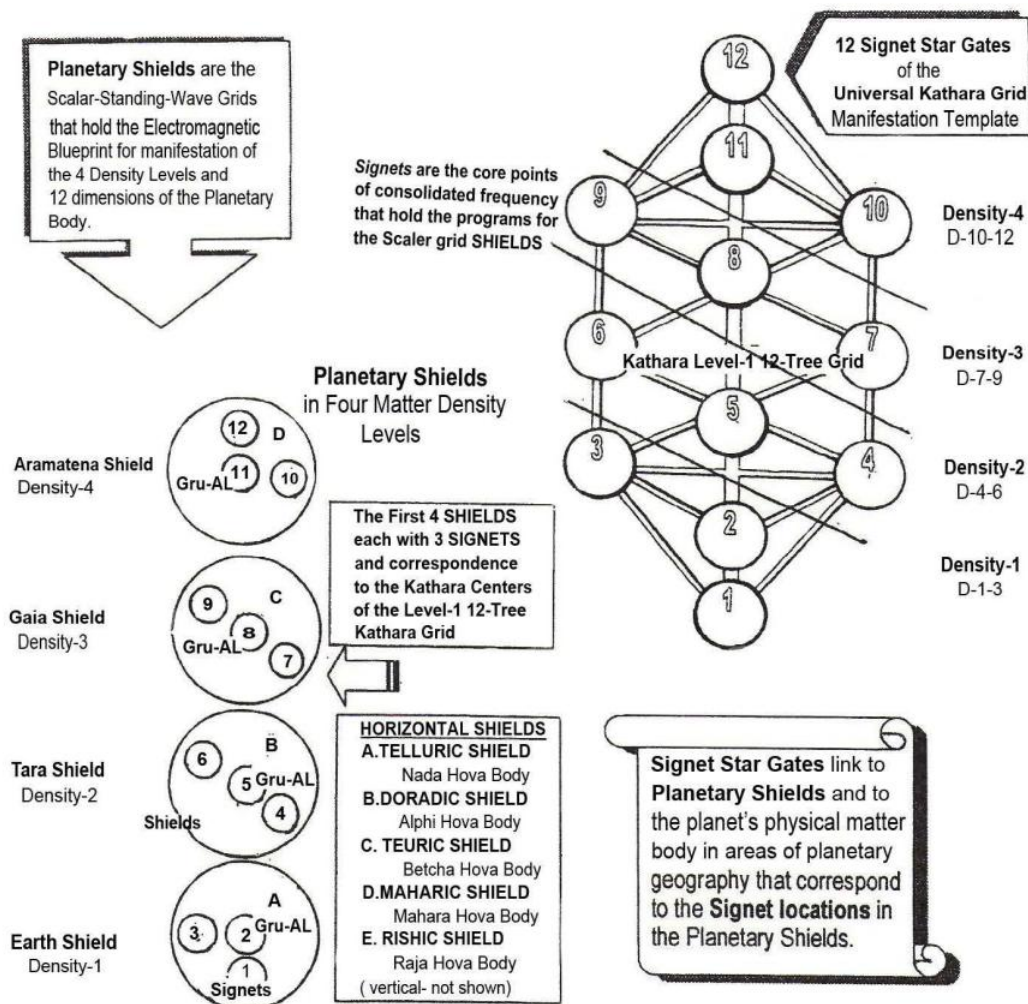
Planetary Shields are the Scalar-Standing-Wave Grids that hold the Electromagnetic Blueprint for manifestation of the 4 Density Levels and 12 dimensions of the Planetary Body.

12 Signet Star Gates of the Universal Kathara Grid Manifestation Template

Signets are the core points of consolidated frequency that hold the programs for the Scaler grid SHIELDS

12
11
9
10
8
6
7
Kathara Level-1 12-Tree Grid
5
3
4
2
1

Density-4
D-10-12

Density-3
D-7-9

Density-2
D-4-6

Density-1
D-1-3

Planetary Shields
in Four Matter Density Levels

Aramatena Shield
Density-4
12 D
Gru-AL 11 10

The First 4 SHIELDS each with 3 SIGNETS and correspondence to the Kathara Centers of the Level-1 12-Tree Kathara Grid

Gaia Shield
Density-3
9 C
Gru-AL 8
7

Tara Shield
Density-2
6 B
5 Gru-AL
4
Shields

Earth Shield
Density-1
A
3 2 Gru-AL
1
Signets

HORIZONTAL SHIELDS
A.TELLURIC SHIELD
Nada Hova Body
B.DORADIC SHIELD
Alphi Hova Body
C. TEURIC SHIELD
Betcha Hova Body
D.MAHARIC SHIELD
Mahara Hova Body
E. RISHIC SHIELD
Raja Hova Body
( vertical- not shown)

Signet Star Gates link to Planetary Shields and to the planet's physical matter body in areas of planetary geography that correspond to the Signet locations in the Planetary Shields.